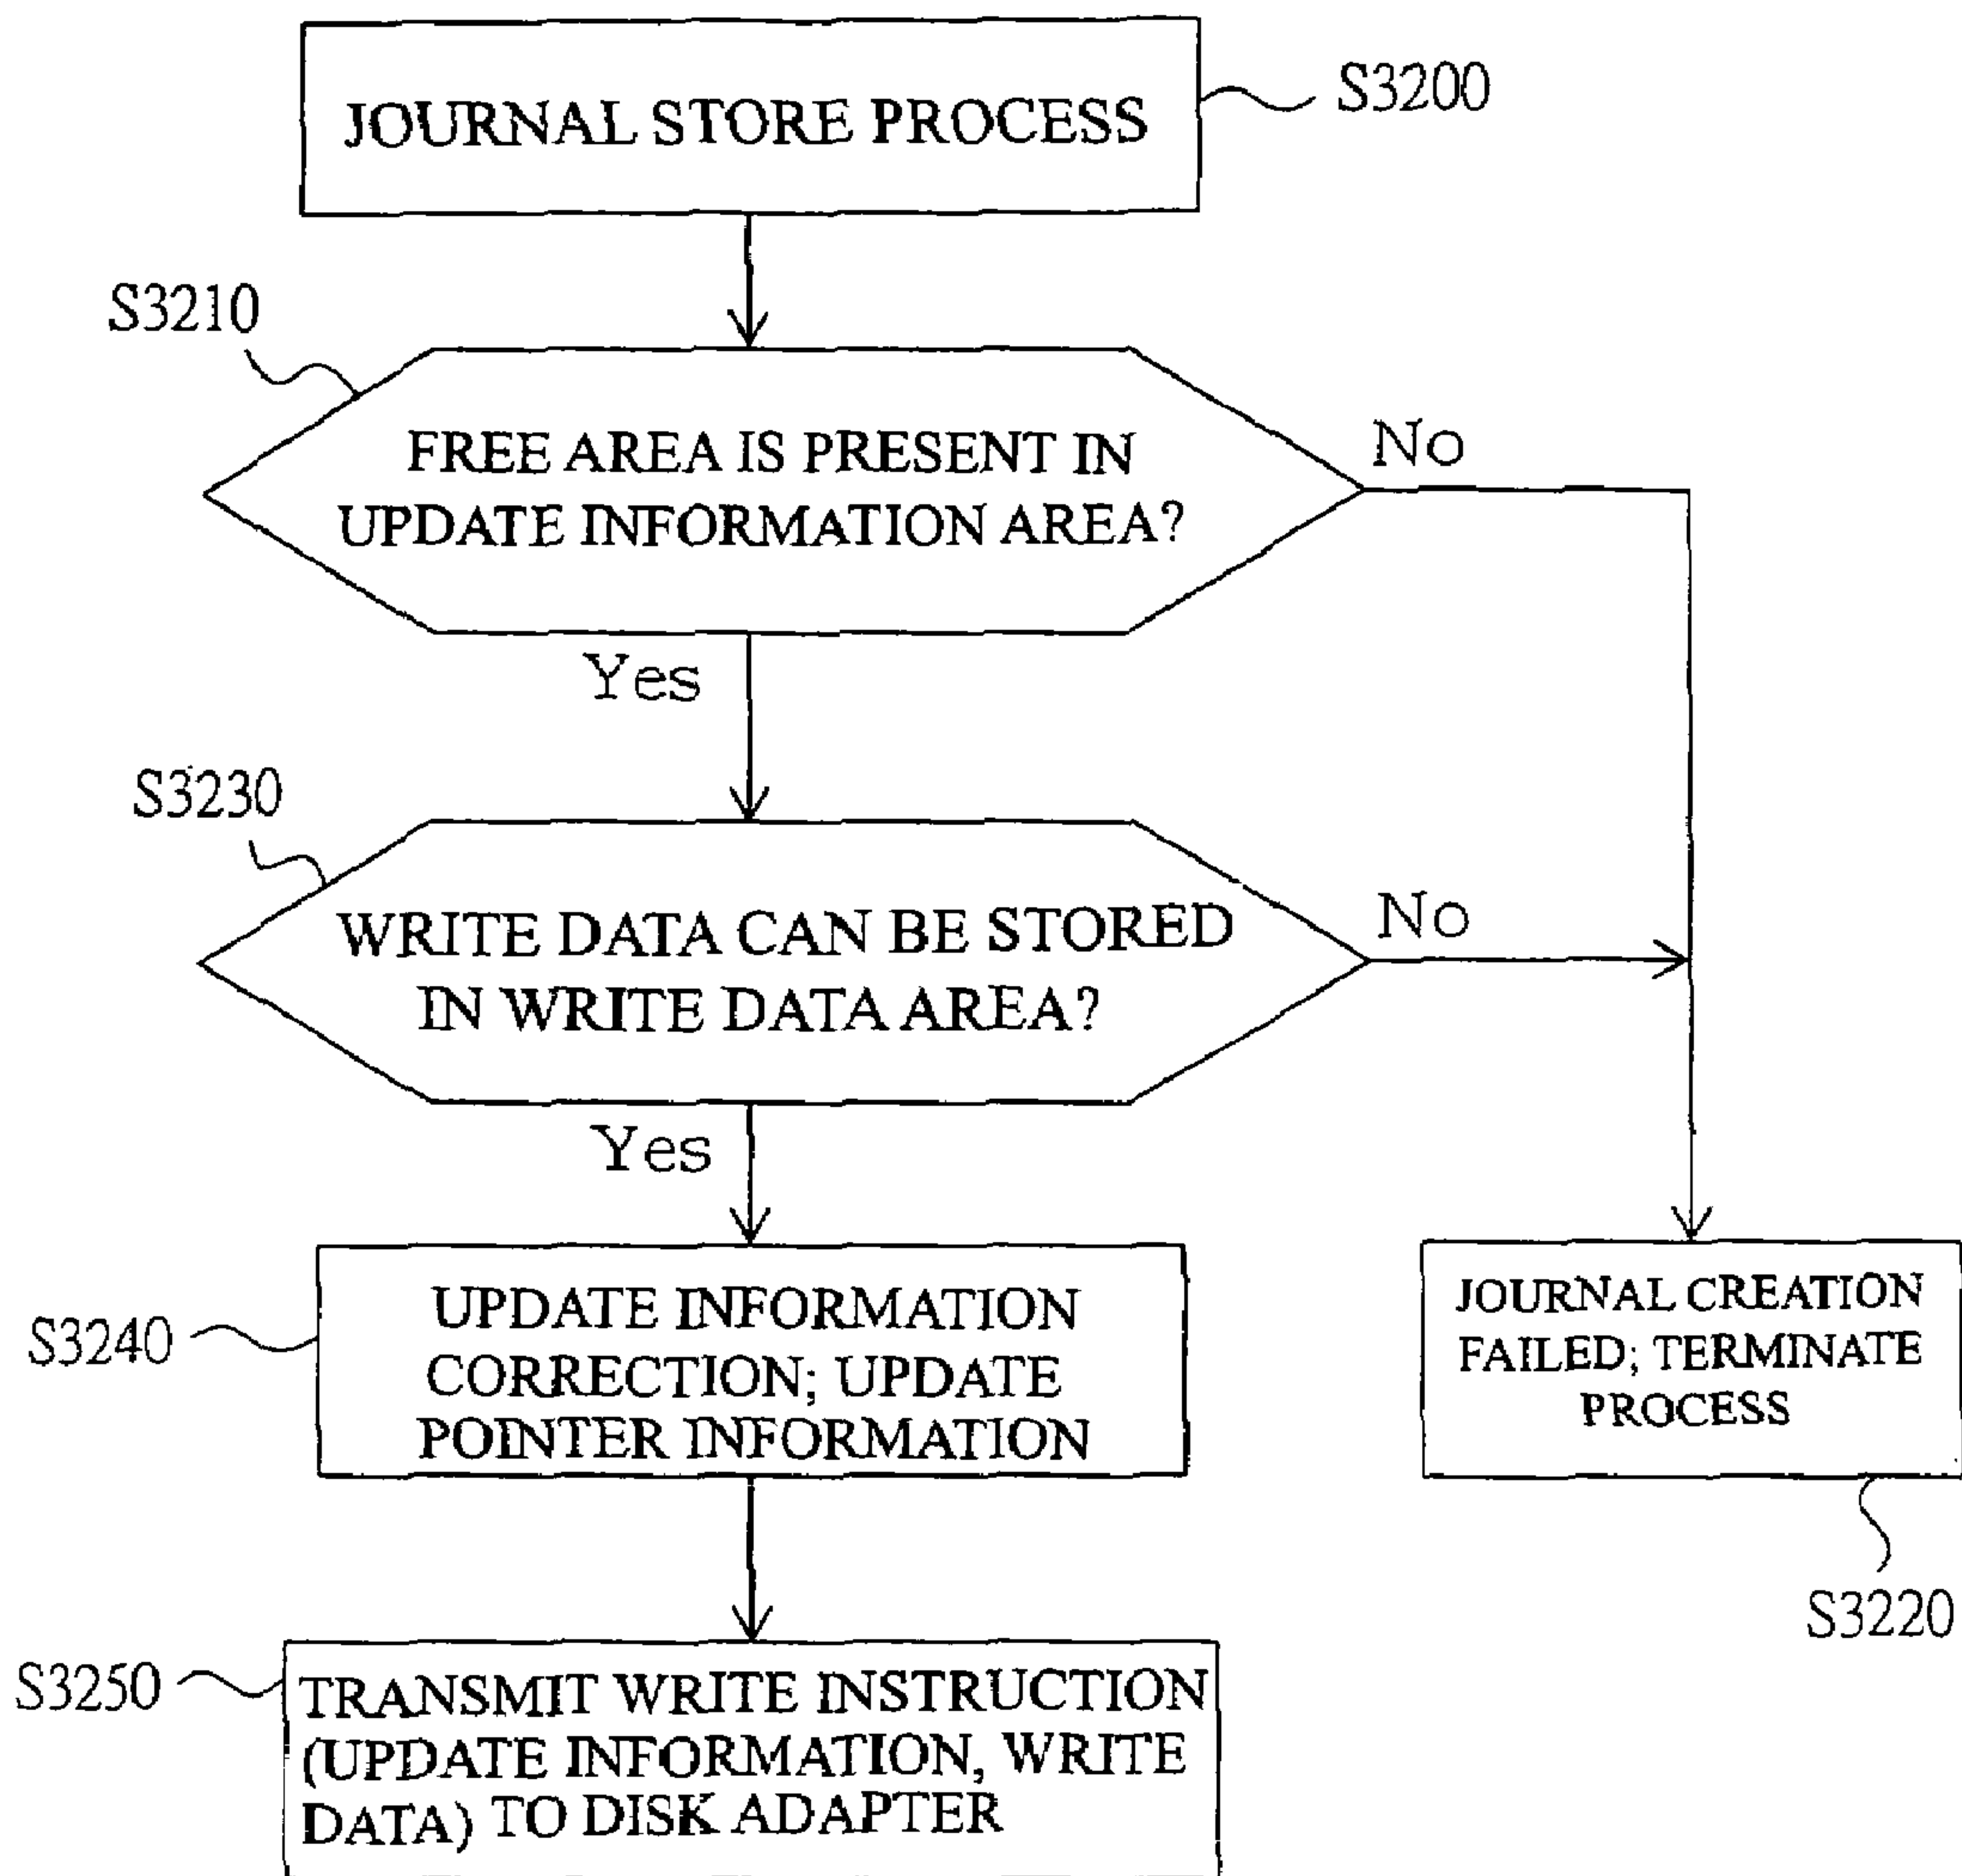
JOURNAL STORE PROCESS

S3200

S3210

FREE AREA IS PRESENT IN UPDATE INFORMATION AREA?

No

Yes

S3230

WRITE DATA CAN BE STORED IN WRITE DATA AREA?

No

Yes

S3240

UPDATE INFORMATION CORRECTION; UPDATE POINTER INFORMATION

JOURNAL CREATION FAILED; TERMINATE PROCESS

S3220

S3250

TRANSMIT WRITE INSTRUCTION (UPDATE INFORMATION, WRITE DATA) TO DISK ADAPTER